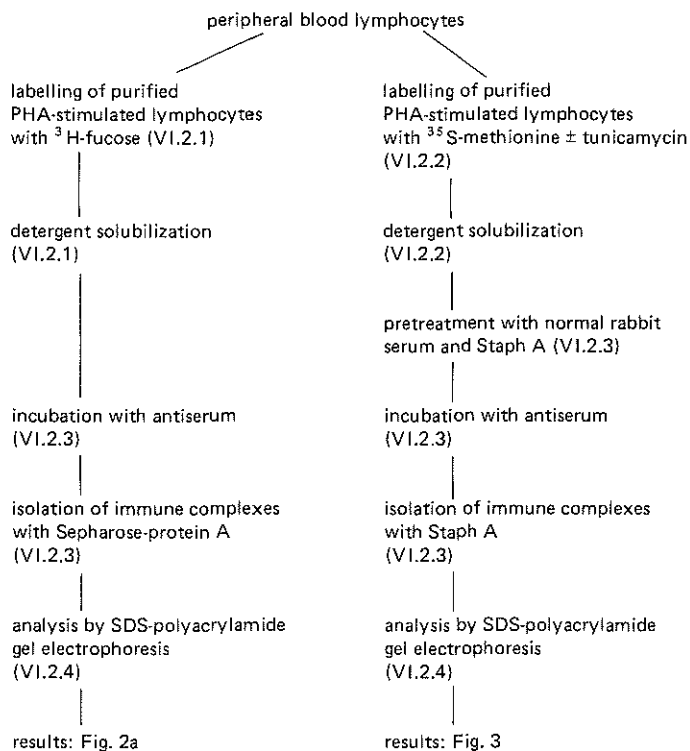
peripheral blood lymphocytes

labelling of purified PHA-stimulated lymphocytes with $^{3}$H-fucose (VI.2.1)

detergent solubilization (VI.2.1)

incubation with antiserum (VI.2.3)

isolation of immune complexes with Sepharose-protein A (VI.2.3)

analysis by SDS-polyacrylamide gel electrophoresis (VI.2.4)

results: Fig. 2a

labelling of purified PHA-stimulated lymphocytes with $^{35}$S-methionine ± tunicamycin (VI.2.2)

detergent solubilization (VI.2.2)

pretreatment with normal rabbit serum and Staph A (VI.2.3)

incubation with antiserum (VI.2.3)

isolation of immune complexes with Staph A (VI.2.3)

analysis by SDS-polyacrylamide gel electrophoresis (VI.2.4)

results: Fig. 3